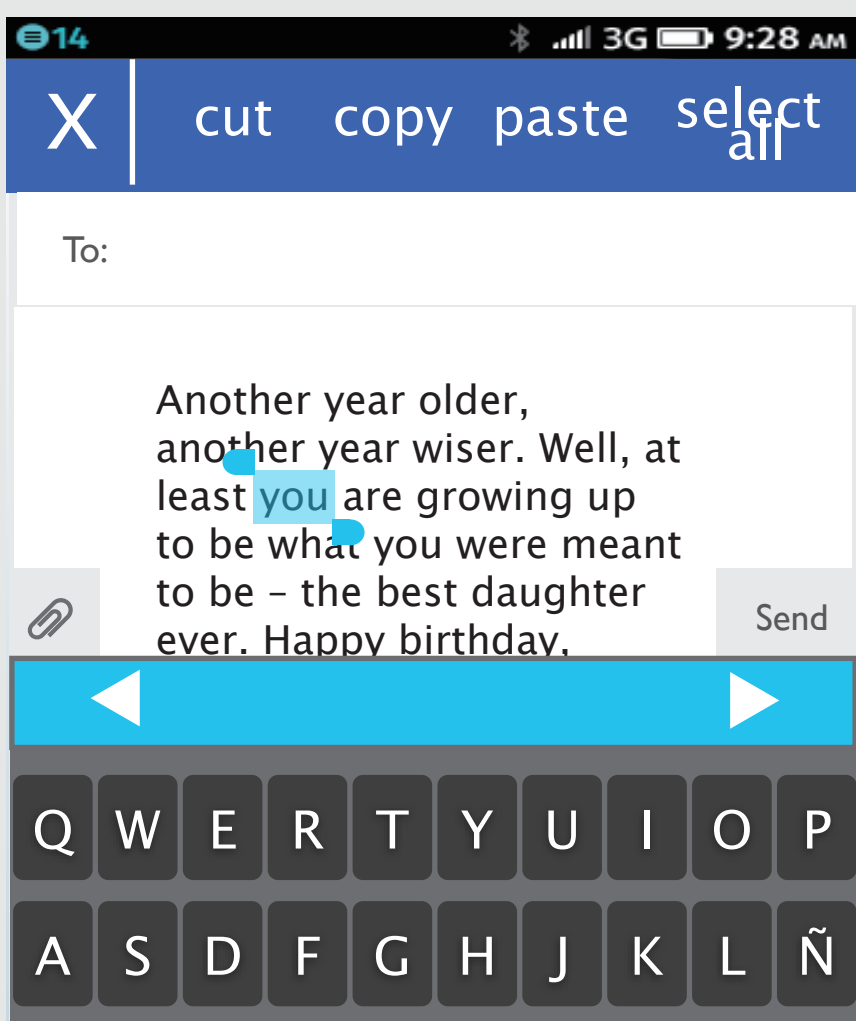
14

3G 9:28 AM

X cut copy paste select all

To:

Another year older, another year wiser. Well, at least you are growing up to be what you were meant to be - the best daughter ever. Happy birthday,

Send

Q W E R T Y U I O P

A S D F G H J K L Ñ